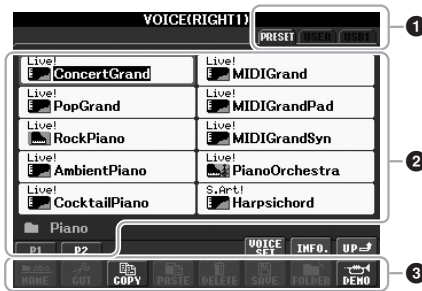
VOICE(RIGHT1)

PRESET USER USB1

1

Live! ConcertGrand

Live! MIDIGrand

Live! PopGrand

Live! MIDIGrandPad

Live! RockPiano

Live! MIDIGrandSyn

Live! AmbientPiano

Live! PianoOrchestra

Live! CocktailPiano

S.Art! Harpsichord

2

Piano

P1 P2

VOICE SET INFO. UP

NAME CUT COPY PASTE DELETE SAVE FOLDER DEMO

3